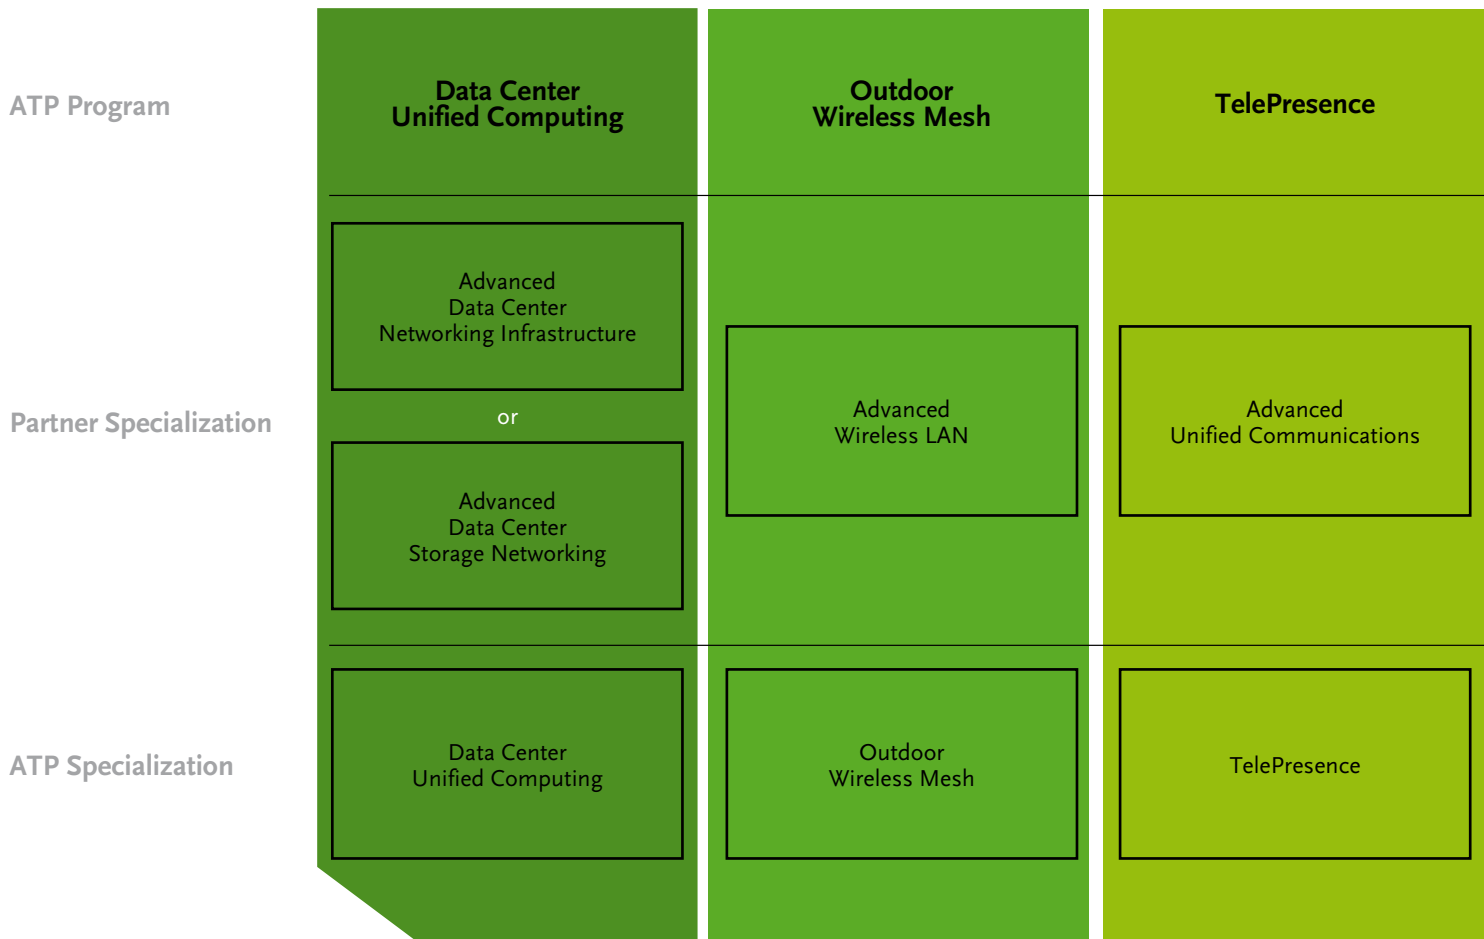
| | | | |
|---|---|---|---|
| ATP Program | Data Center Unified Computing | Outdoor Wireless Mesh | TelePresence |
| Partner Specialization | Advanced Data Center Networking Infrastructure<br>or<br>Advanced Data Center Storage Networking | Advanced Wireless LAN | Advanced Unified Communications |
| ATP Specialization | Data Center Unified Computing | Outdoor Wireless Mesh | TelePresence |